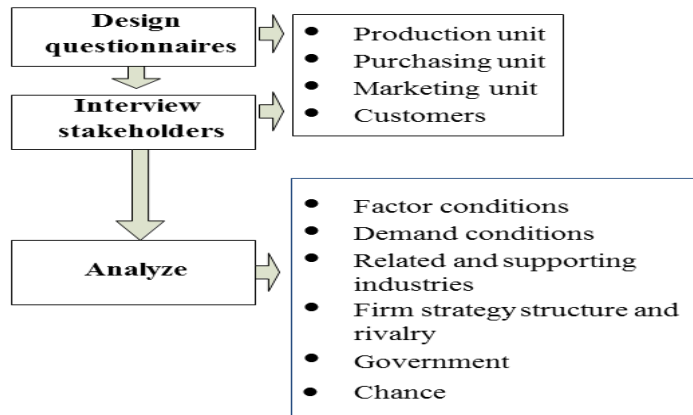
Design questionnaires

- Production unit
- Purchasing unit
- Marketing unit
- Customers

Interview stakeholders

Analyze

- Factor conditions
- Demand conditions
- Related and supporting industries
- Firm strategy structure and rivalry
- Government
- Chance